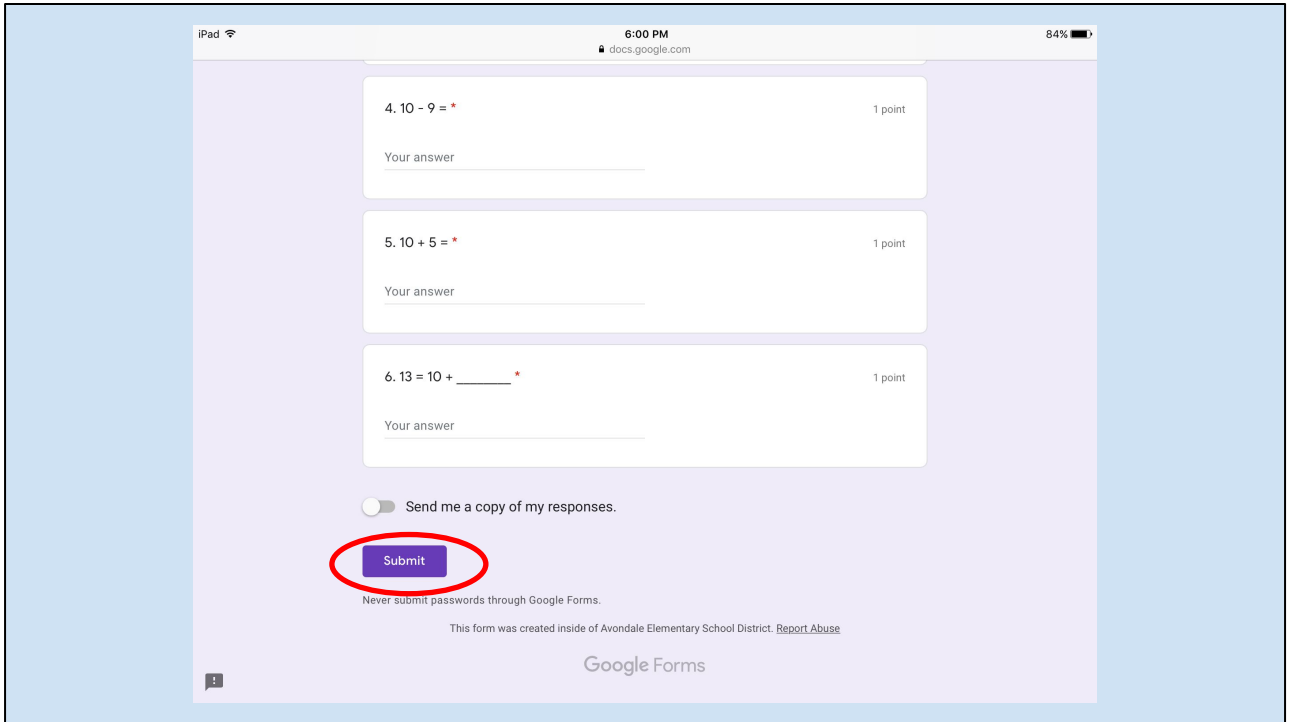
iPad
6:00 PM
docs.google.com
84%

4. 10 - 9 = *
1 point
Your answer

5. 10 + 5 = *
1 point
Your answer

6. 13 = 10 + _______ *
1 point
Your answer

Send me a copy of my responses.

Submit

Never submit passwords through Google Forms.

This form was created inside of Avondale Elementary School District. Report Abuse

Google Forms